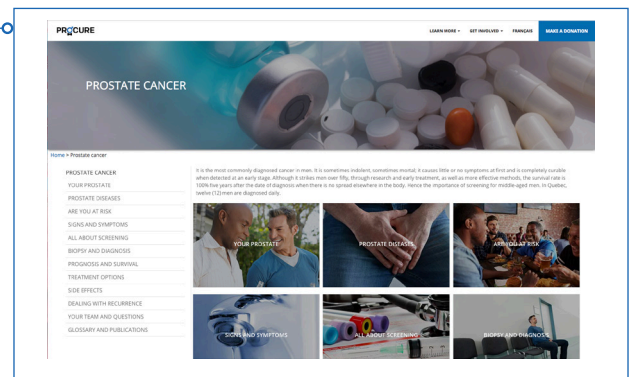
PROCURE

LEARN MORE ▾ GET INVOLVED ▾ FRANÇAIS MAKE A DONATION

PROSTATE CANCER

Home > Prostate cancer

PROSTATE CANCER
YOUR PROSTATE
PROSTATE DISEASES
ARE YOU AT RISK
SIGNS AND SYMPTOMS
ALL ABOUT SCREENING
BIOPSY AND DIAGNOSIS
PROGNOSIS AND SURVIVAL
TREATMENT OPTIONS
SIDE EFFECTS
DEALING WITH RECURRENCE
YOUR TEAM AND QUESTIONS
GLOSSARY AND PUBLICATIONS

It is the most commonly diagnosed cancer in men. It is sometimes indolent, sometimes mortal; it causes little or no symptoms at first and is completely curable when detected at an early stage. Although it strikes men over fifty, through research and early treatment, as well as more effective methods, the survival rate is 100% five years after the date of diagnosis when there is no spread elsewhere in the body. Hence the importance of screening for middle-aged men. In Quebec, twelve (12) men are diagnosed daily.

YOUR PROSTATE
PROSTATE DISEASES
ARE YOU AT RISK
SIGNS AND SYMPTOMS
ALL ABOUT SCREENING
BIOPSY AND DIAGNOSIS